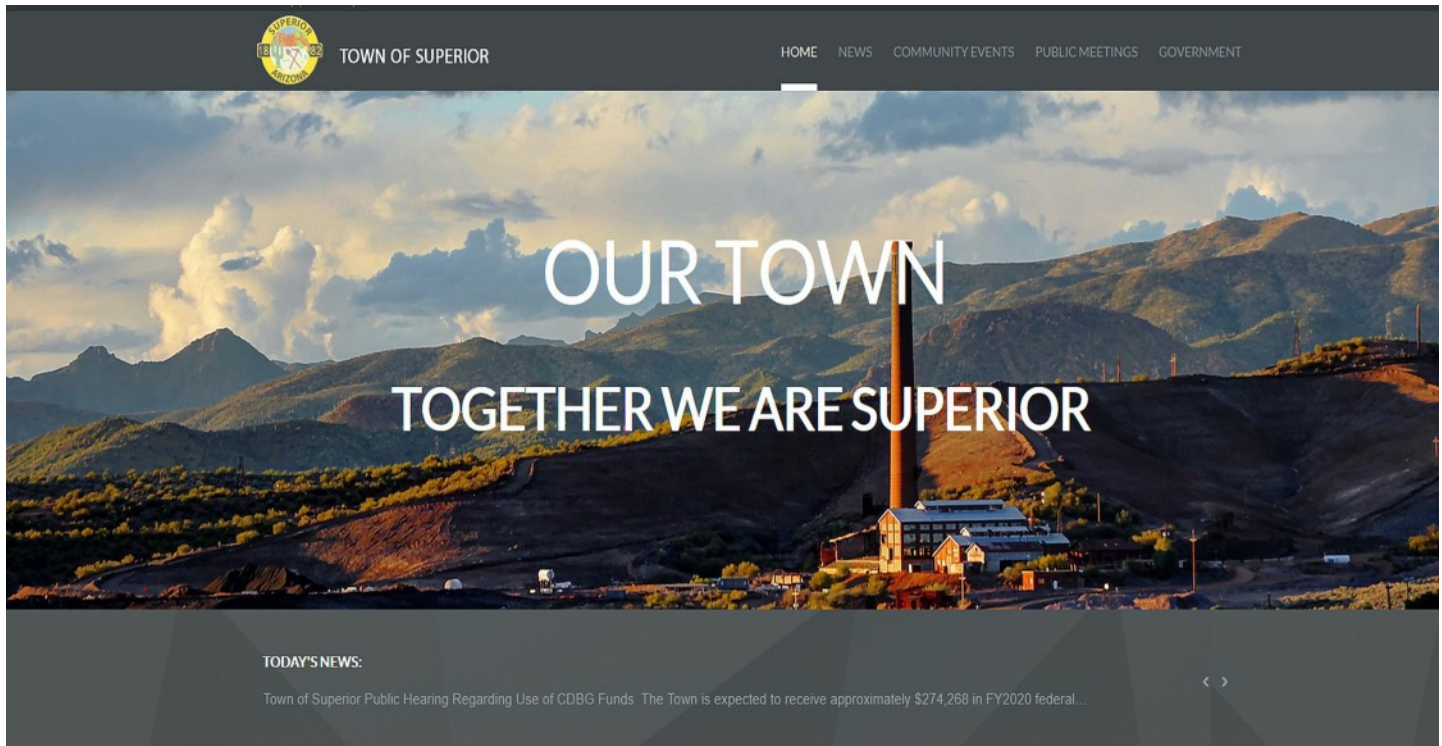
SUPERIOR 18 82 ARIZONA

TOWN OF SUPERIOR

HOME NEWS COMMUNITY EVENTS PUBLIC MEETINGS GOVERNMENT

OUR TOWN

TOGETHER WE ARE SUPERIOR

TODAY'S NEWS:

Town of Superior Public Hearing Regarding Use of CDBG Funds The Town is expected to receive approximately $274,268 in FY2020 federal...

‹ ›